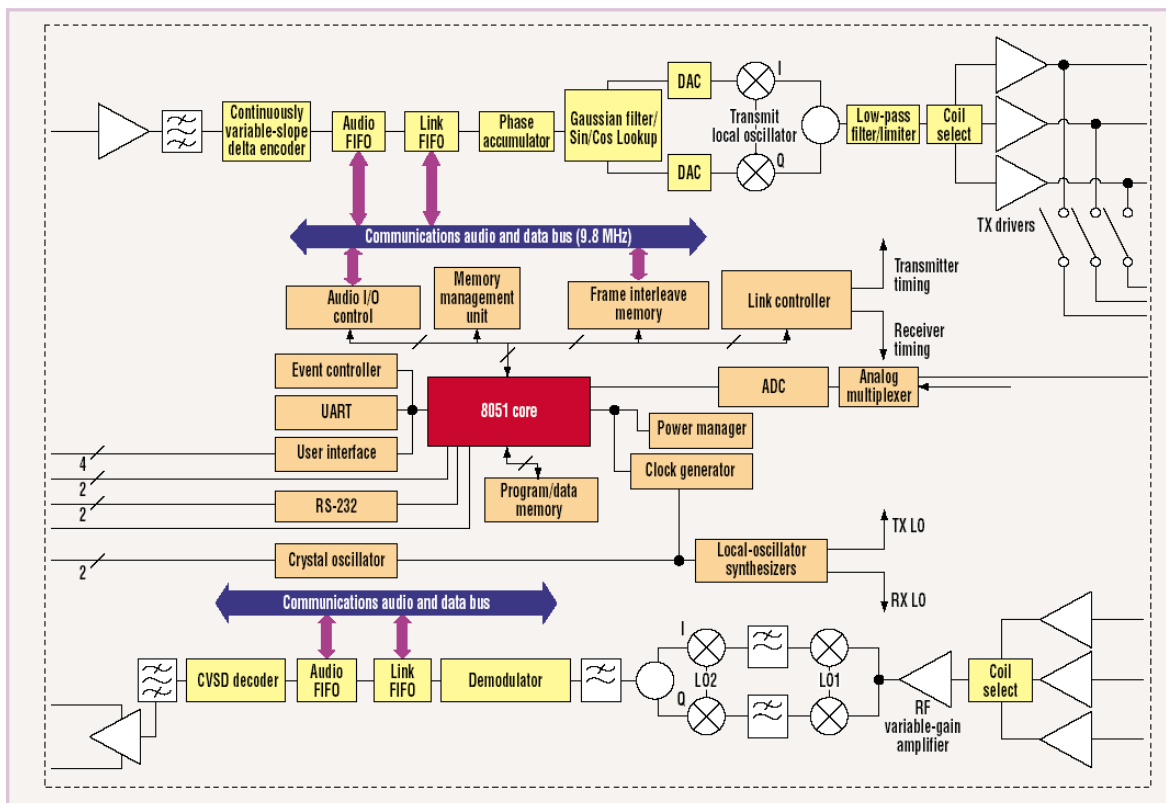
Continuously variable-slope delta encoder

Audio FIFO

Link FIFO

Phase accumulator

Gaussian filter/ Sin/Cos Lookup

DAC

DAC

I

Q

Transmit local oscillator

Low-pass filter/limiter

Coil select

TX drivers

Communications audio and data bus (9.8 MHz)

Audio I/O control

Memory management unit

Frame interleave memory

Link controller

Transmitter timing

Receiver timing

Event controller

UART

User interface

8051 core

ADC

Analog multiplexer

Power manager

Clock generator

Program/data memory

4

2

2

RS-232

2

Crystal oscillator

Local-oscillator synthesizers

TX LO

RX LO

Communications audio and data bus

CVSD decoder

Audio FIFO

Link FIFO

Demodulator

I

Q

LO2

LO1

RF variable-gain amplifier

Coil select